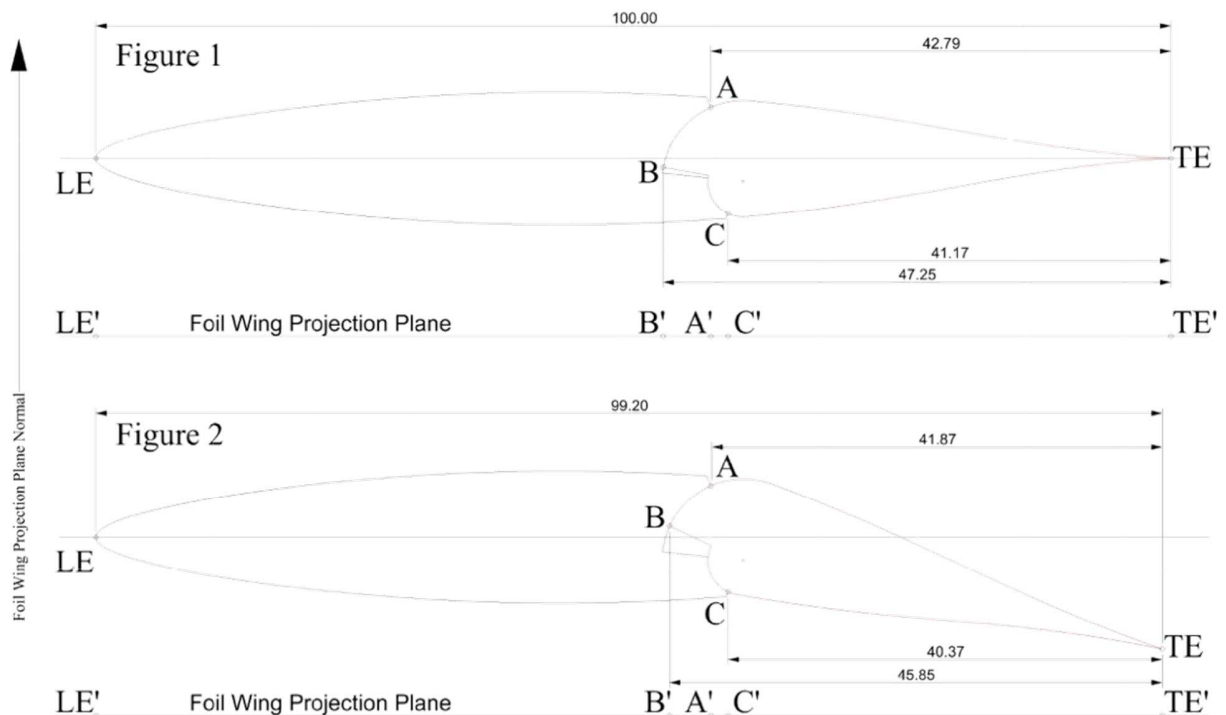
Foil Wing Projection Plane Normal

100.00

Figure 1

42.79

A

LE

B

TE

C

41.17

47.25

LE' Foil Wing Projection Plane B' A' C' TE'

99.20

Figure 2

41.87

A

B

LE

C

TE

40.37

45.85

LE' Foil Wing Projection Plane B' A' C' TE'